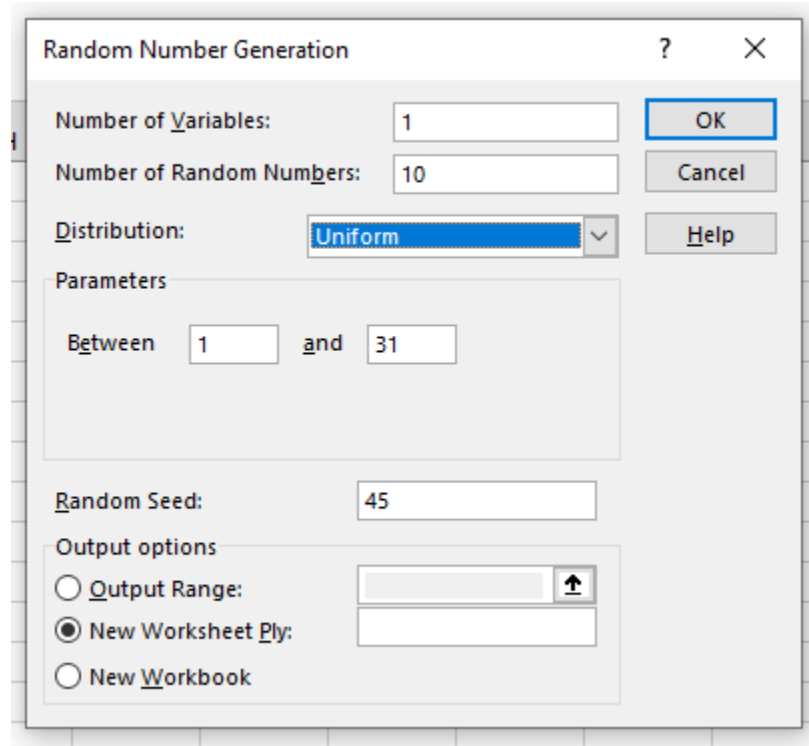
Random Number Generation

?

X

H

Number of Variables: 1

Number of Random Numbers: 10

OK

Cancel

Help

Distribution: Uniform

Parameters

Between 1 and 31

Random Seed: 45

Output options

Output Range:

New Worksheet Ply:

New Workbook